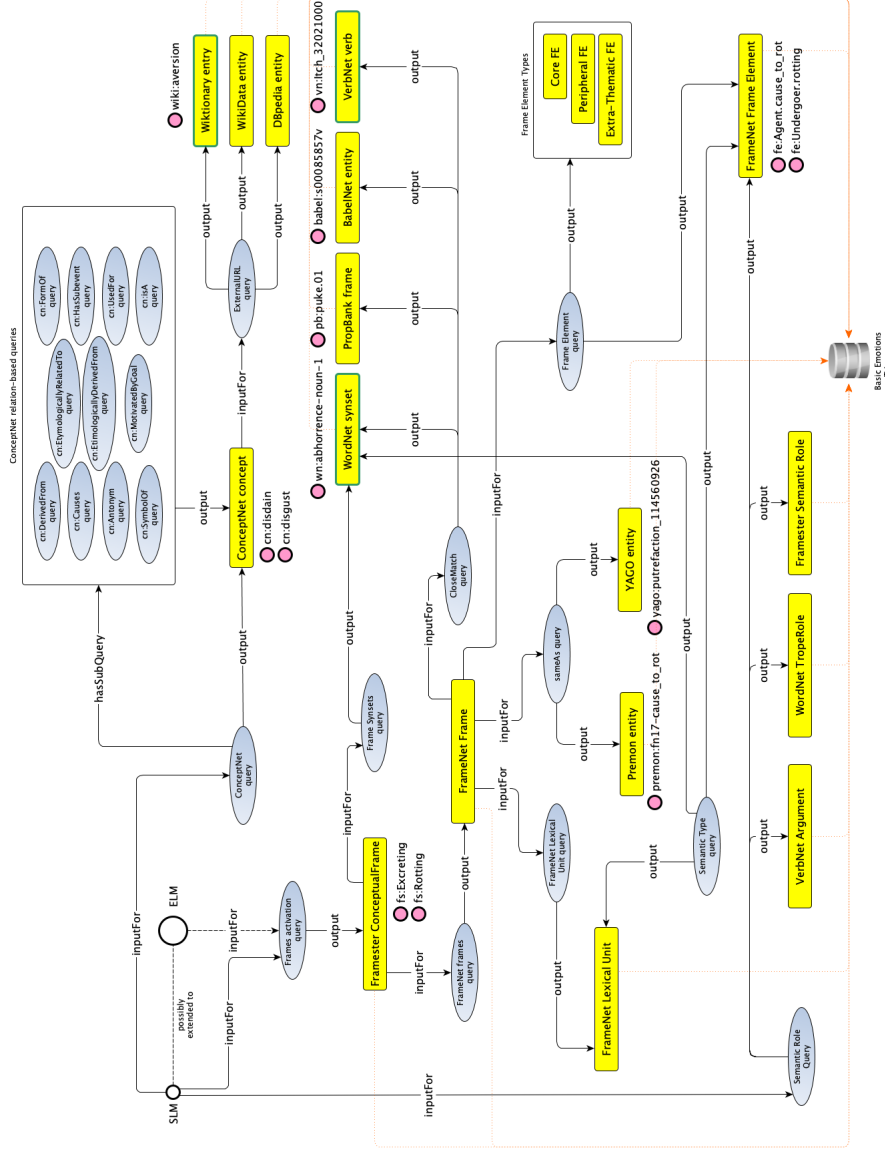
ConceptNet relation-based queries

cn:FormOf query

cn:HasSubevent query

cn:UsedFor query

cn:IsA query

cn:EtymologicallyRelatedTo query

cn:EtymologicallyDerivedFrom query

cn:MotivatedByGoal query

cn:DerivedFrom query

cn:Causes query

cn:Antonym query

cn:SymbolOf query

wiki:aversion

Wiktionary entry

WikiData entity

DBpedia entity

ExternalURL query

output

output

output

inputFor

ConceptNet concept

cn:disdain

cn:disgust

output

output

hasSubQuery

ConceptNet query

inputFor

ELM

possibly extended to

SLM

inputFor

inputFor

Frames activation query

output

Framester ConceptualFrame

fs:Excreting

fs:Rotting

inputFor

Frame Synsets query

output

inputFor

FrameNet frames query

output

FrameNet Frame

inputFor

FrameNet Lexical Unit query

output

FrameNet Lexical Unit

output

Semantic Type query

output

inputFor

sameAs query

output

Premon entity

premon:fn17-cause_to_rot

output

YAGO entity

yago:putrefaction_114560926

inputFor

CloseMatch query

output

output

output

output

vn:itch_32021000

VerbNet verb

babel:s00085857v

BabelNet entity

pb:puke.01

PropBank frame

wn:abhorrence-noun-1

WordNet synset

inputFor

Frame Element query

output

Frame Element Types

Core FE

Peripheral FE

Extra-Thematic FE

output

FrameNet Frame Element

fe:Agent.cause_to_rot

fe:Undergoer.rotting

output

output

output

output

Framester Semantic Role

WordNet TropeRole

VerbNet Argument

Semantic Role Query

inputFor

Basic Emotions